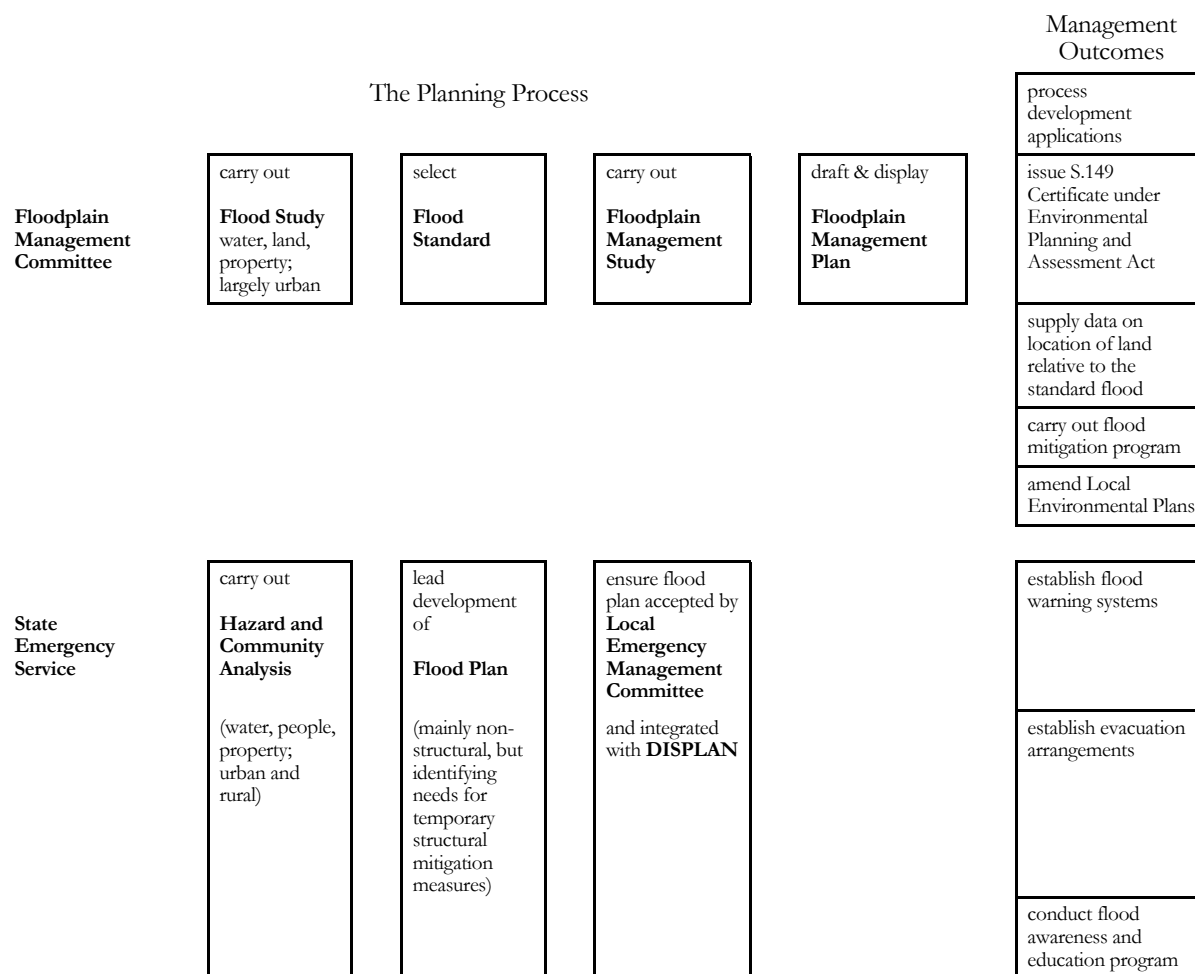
Management Outcomes

The Planning Process

process development applications

Floodplain Management Committee

carry out

**Flood Study** water, land, property; largely urban

select

**Flood Standard**

carry out

**Floodplain Management Study**

draft & display

**Floodplain Management Plan**

issue S.149 Certificate under Environmental Planning and Assessment Act

supply data on location of land relative to the standard flood

carry out flood mitigation program

amend Local Environmental Plans

State Emergency Service

carry out

**Hazard and Community Analysis**

(water, people, property; urban and rural)

lead development of

**Flood Plan**

(mainly non-structural, but identifying needs for temporary structural mitigation measures)

ensure flood plan accepted by **Local Emergency Management Committee**

and integrated with **DISPLAN**

establish flood warning systems

establish evacuation arrangements

conduct flood awareness and education program